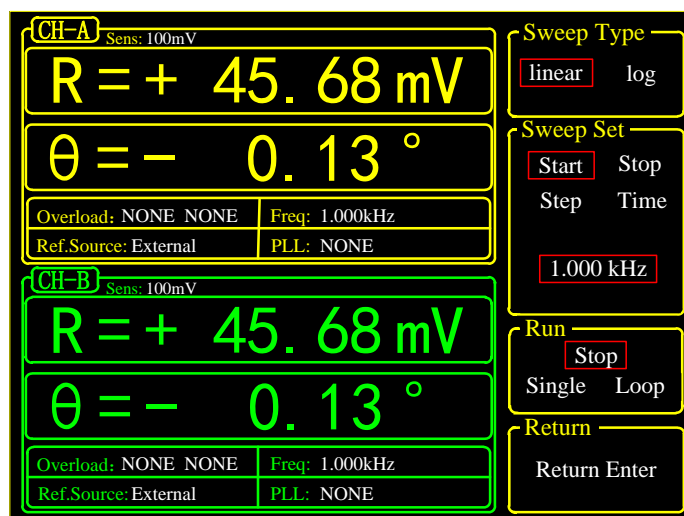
CH-A Sens: 100mV

R = + 45. 68 mV

θ = − 0. 13 °

Overload: NONE NONE | Freq: 1.000kHz

Ref.Source: External | PLL: NONE

CH-B Sens: 100mV

R = + 45. 68 mV

θ = − 0. 13 °

Overload: NONE NONE | Freq: 1.000kHz

Ref.Source: External | PLL: NONE

Sweep Type

linear log

Sweep Set

Start Stop

Step Time

1.000 kHz

Run

Stop

Single Loop

Return

Return Enter